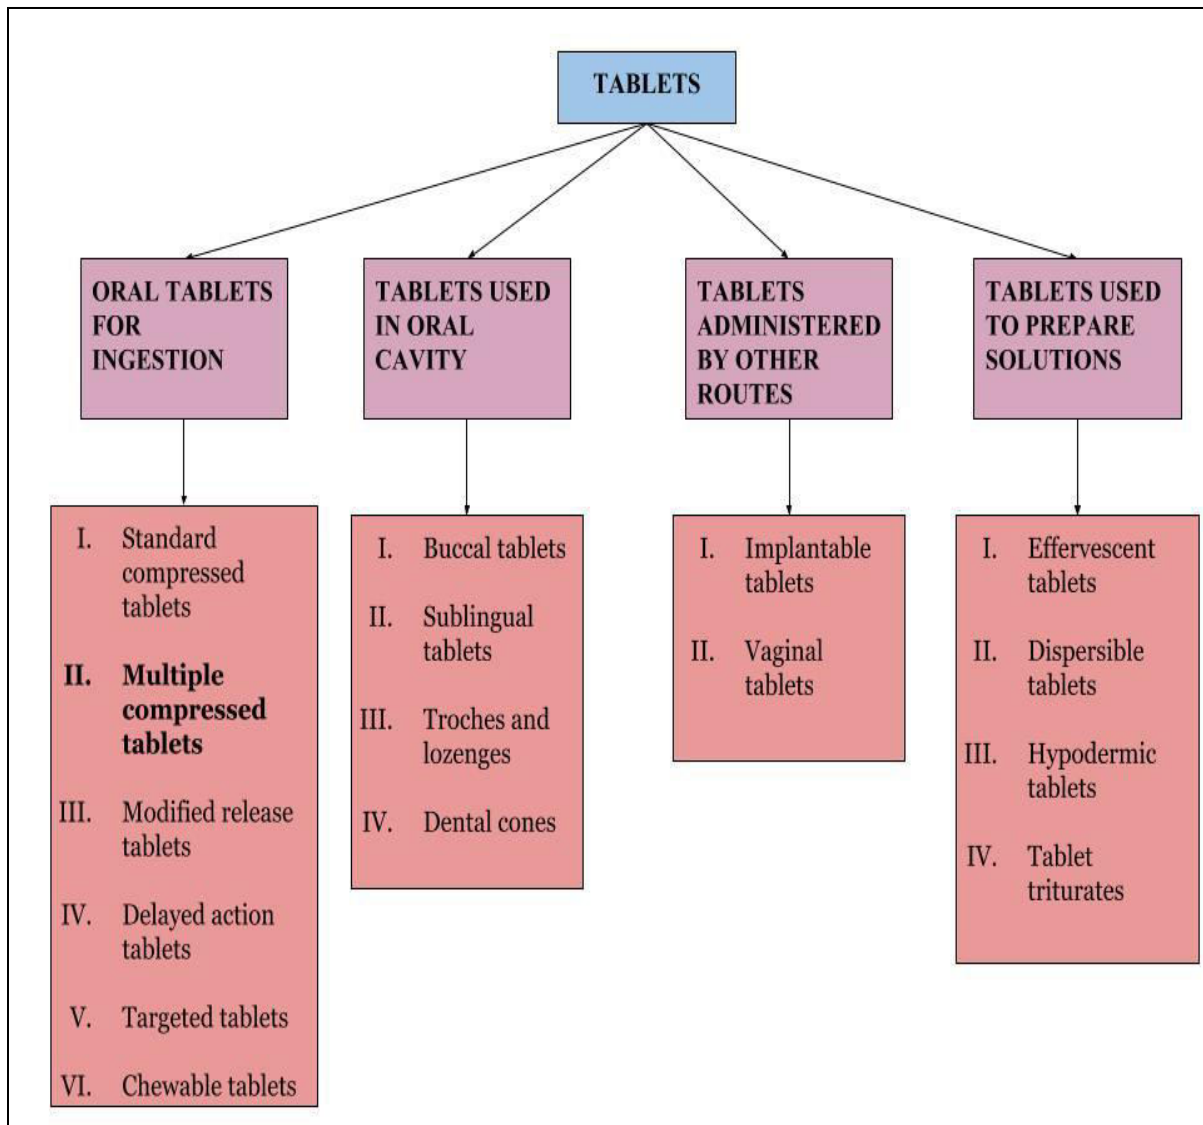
TABLETS

ORAL TABLETS FOR INGESTION

I. Standard compressed tablets
II. Multiple compressed tablets
III. Modified release tablets
IV. Delayed action tablets
V. Targeted tablets
VI. Chewable tablets

TABLETS USED IN ORAL CAVITY

I. Buccal tablets
II. Sublingual tablets
III. Troches and lozenges
IV. Dental cones

TABLETS ADMINISTERED BY OTHER ROUTES

I. Implantable tablets
II. Vaginal tablets

TABLETS USED TO PREPARE SOLUTIONS

I. Effervescent tablets
II. Dispersible tablets
III. Hypodermic tablets
IV. Tablet triturates